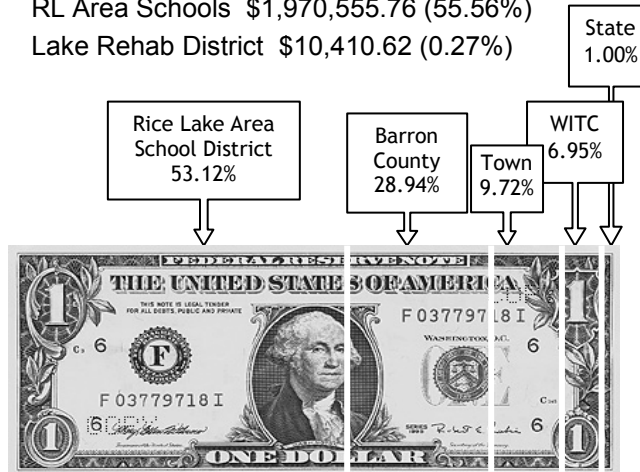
RL Area Schools $1,970,555.76 (55.56%)

Lake Rehab District $10,410.62 (0.27%)

State 1.00%

Rice Lake Area School District 53.12%

Barron County 28.94%

Town 9.72%

WITC 6.95%

FEDERAL RESERVE NOTE

THE UNITED STATES OF AMERICA

THIS NOTE IS LEGAL TENDER FOR ALL DEBTS, PUBLIC AND PRIVATE

F 03779718 I

F

6

F 03779718 I

WASHINGTON, D.C.

6

6

1

1

1

ONE DOLLAR